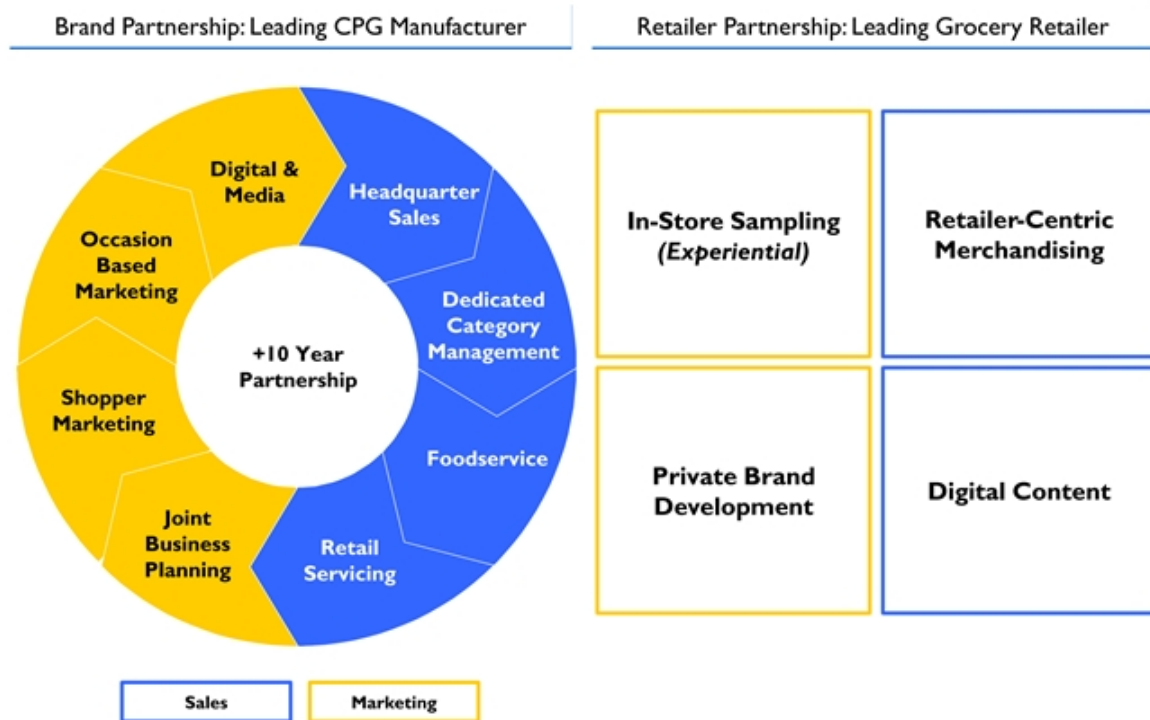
Brand Partnership: Leading CPG Manufacturer

Digital & Media

Headquarter Sales

Occasion Based Marketing

Dedicated Category Management

+10 Year Partnership

Shopper Marketing

Foodservice

Joint Business Planning

Retail Servicing

Sales

Marketing

Retailer Partnership: Leading Grocery Retailer

In-Store Sampling (Experiential)

Retailer-Centric Merchandising

Private Brand Development

Digital Content